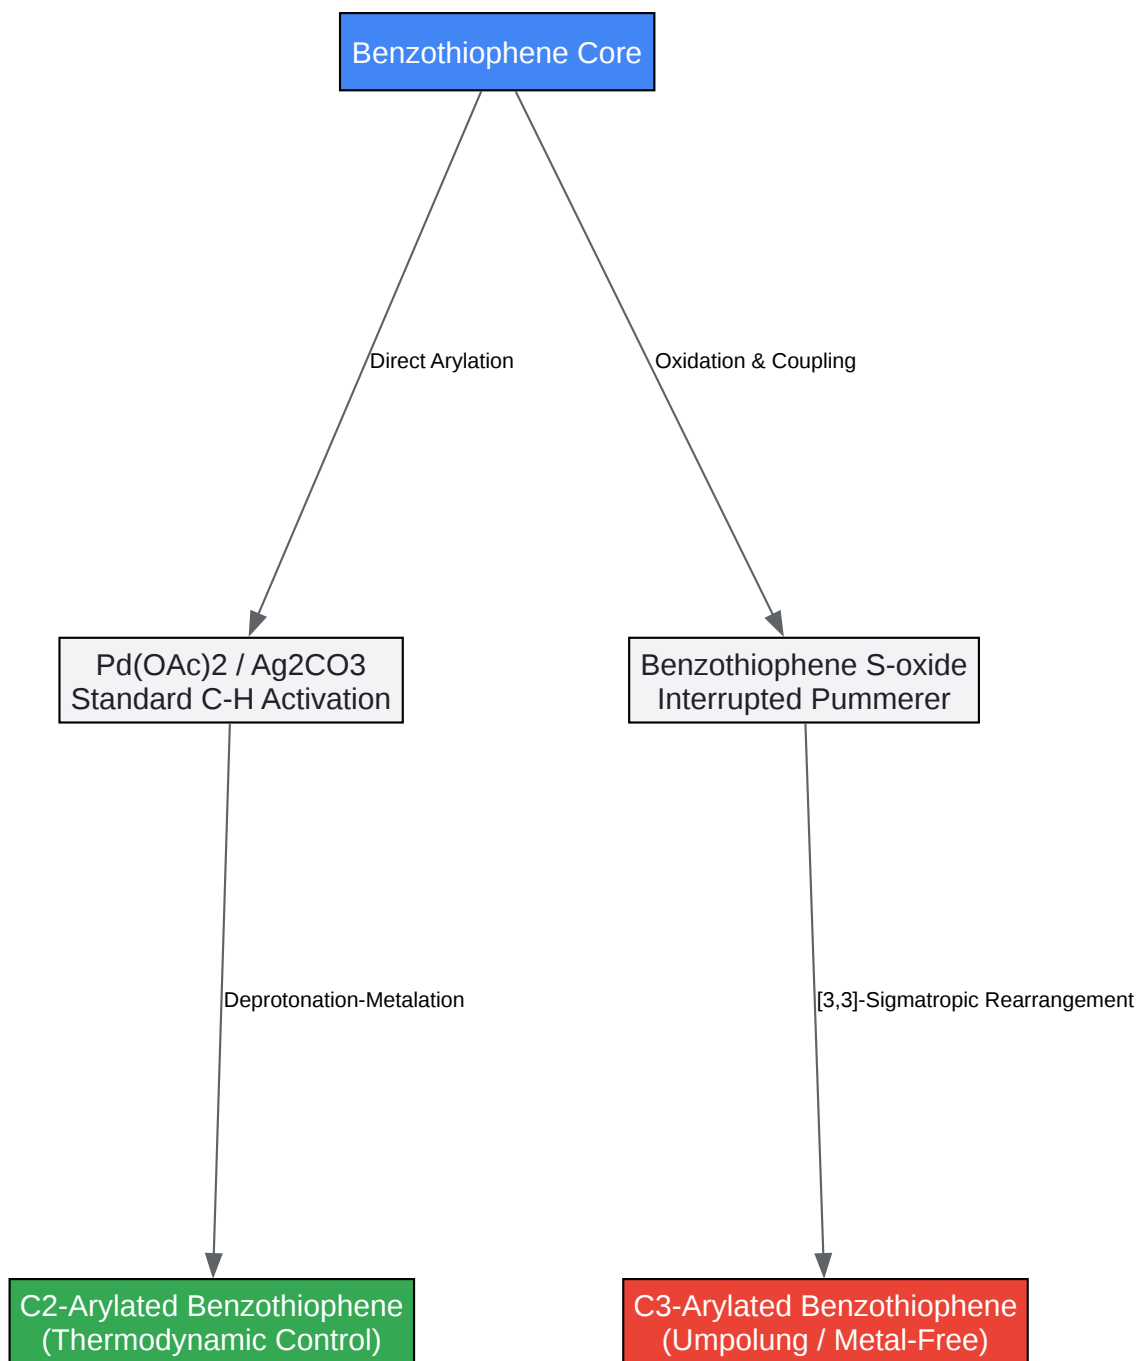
Benzothiophene Core

Direct Arylation

Oxidation & Coupling

Pd(OAc)2 / Ag2CO3
Standard C-H Activation

Benzothiophene S-oxide
Interrupted Pummerer

Deprotonation-Metalation

[3,3]-Sigmatropic Rearrangement

C2-Arylated Benzothiophene
(Thermodynamic Control)

C3-Arylated Benzothiophene
(Umpolung / Metal-Free)